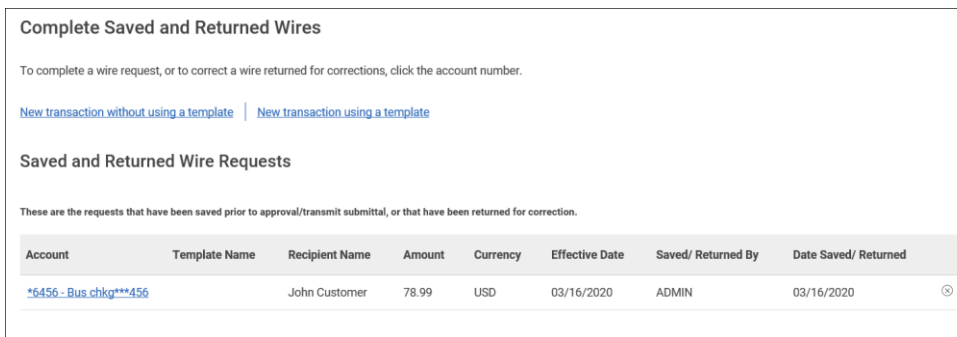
Complete Saved and Returned Wires

To complete a wire request, or to correct a wire returned for corrections, click the account number.

New transaction without using a template | New transaction using a template

Saved and Returned Wire Requests

These are the requests that have been saved prior to approval/transmit submittal, or that have been returned for correction.

| Account | Template Name | Recipient Name | Amount | Currency | Effective Date | Saved/ Returned By | Date Saved/ Returned | |
|---|---|---|---|---|---|---|---|---|
| *6456 - Bus chkg***456 | | John Customer | 78.99 | USD | 03/16/2020 | ADMIN | 03/16/2020 | ⊗ |